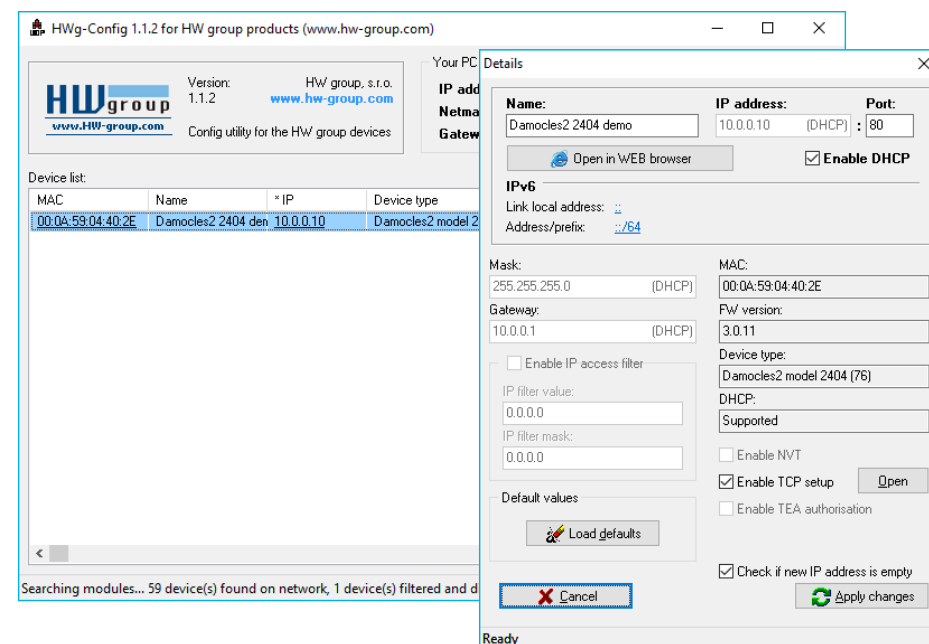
HWg-Config 1.1.2 for HW group products (www.hw-group.com)

HW group
www.HW-group.com

Version:
1.1.2

HW group, s.r.o.
www.hw-group.com

Config utility for the HW group devices

Your PC
IP add
Netma
Gatew

Device list:

| MAC | Name | * IP | Device type |
|---|---|---|---|
| 00:0A:59:04:40:2E | Damocles2 2404 den | 10.0.0.10 | Damocles2 model 2 |

Searching modules... 59 device(s) found on network, 1 device(s) filtered and d

Details

Name:
Damocles2 2404 demo
IP address:
10.0.0.10 (DHCP)
Port:
80
Open in WEB browser
Enable DHCP

IPv6
Link local address: ::
Address/prefix: ::/64

Mask:
255.255.255.0 (DHCP)
Gateway:
10.0.0.1 (DHCP)

Enable IP access filter
IP filter value:
0.0.0.0
IP filter mask:
0.0.0.0

Default values
Load defaults

MAC:
00:0A:59:04:40:2E
FW version:
3.0.11
Device type:
Damocles2 model 2404 (76)
DHCP:
Supported

Enable NVT
Enable TCP setup
Open
Enable TEA authorisation

Check if new IP address is empty

Cancel
Apply changes

Ready